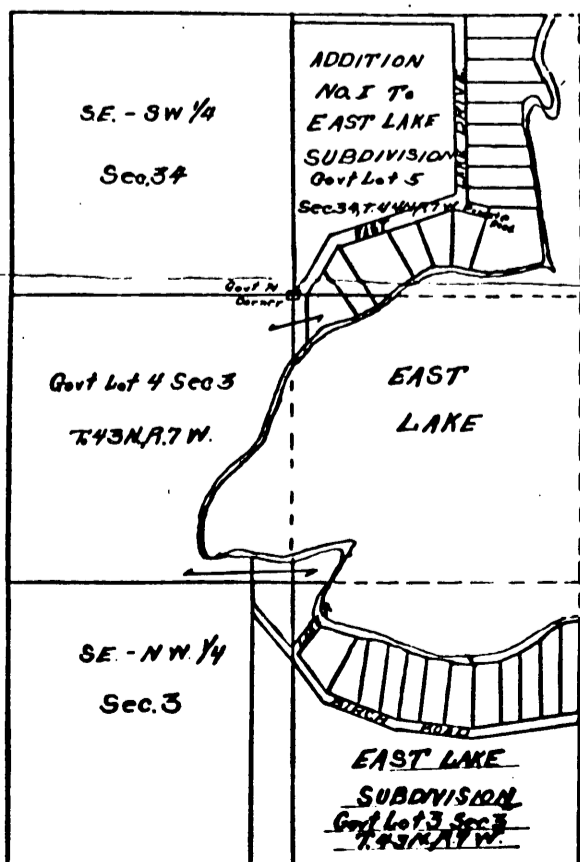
SE. - SW 1/4

Sec.34

ADDITION No. I To EAST LAKE SUBDIVISION Govt Lot 5

Sec 34, T. 44 N, R. 7 W.

Govt ¼ Corner

Govt Lot 4 Sec 3

T. 43 N, R. 7 W.

EAST LAKE

SE. - NW. 1/4

Sec. 3

BIRCH ROAD

EAST LAKE SUBDIVISION Govt Lot 3 Sec 3 T. 43 N, R. 7 W.